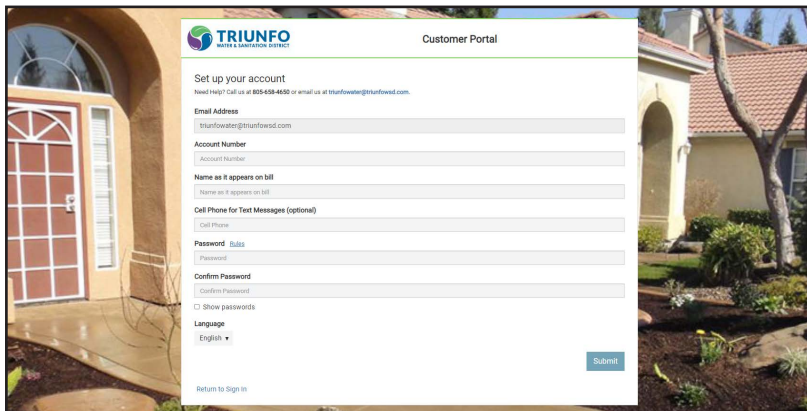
TRIUNFO
WATER & SANITATION DISTRICT

Customer Portal

Set up your account

Need Help? Call us at 805-658-4650 or email us at triunfowater@triunfowsd.com.

Email Address

triunfowater@triunfowsd.com

Account Number

Account Number

Name as it appears on bill

Name as it appears on bill

Cell Phone for Text Messages (optional)

Cell Phone

Password Rules

Password

Confirm Password

Confirm Password

☐ Show passwords

Language

English ▾

Submit

Return to Sign In